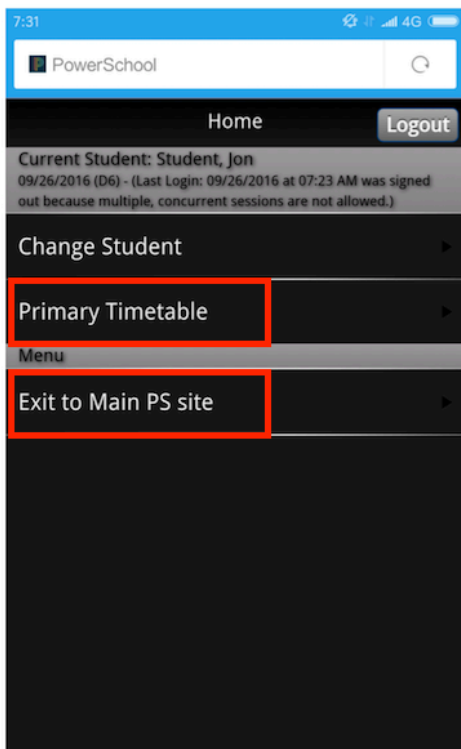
7:31 4G

PowerSchool

Home

Logout

Current Student: Student, Jon
09/26/2016 (D6) - (Last Login: 09/26/2016 at 07:23 AM was signed out because multiple, concurrent sessions are not allowed.)

Change Student

Primary Timetable

Menu

Exit to Main PS site